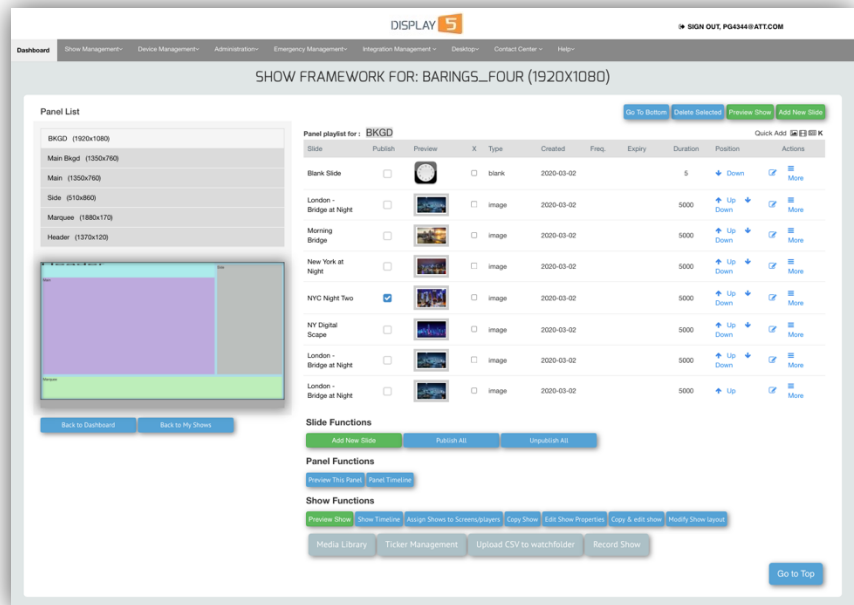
DISPLAY 5

SIGN OUT, PG4344@ATT.COM

Dashboard Show Management Device Management Administration Emergency Management Integration Management Desktop Contact Center Help

SHOW FRAMEWORK FOR: BARINGS_FOUR (1920X1080)

Panel List

BKGD (1920x1080)
Main Bkgd (1350x760)
Main (1350x760)
Side (510x860)
Marquee (1880x170)
Header (1370x120)

Main
Side
Marquee

Back to Dashboard
Back to My Shows

Go To Bottom Delete Selected Preview Show Add New Slide

Panel playlist for : BKGD

Quick Add

| Slide | Publish | Preview | X | Type | Created | Freq. | Expiry | Duration | Position | Actions |
|---|---|---|---|---|---|---|---|---|---|---|
| Blank Slide | | | | blank | 2020-03-02 | | | 5 | Down | More |
| London - Bridge at Night | | | | image | 2020-03-02 | | | 5000 | Up Down | More |
| Morning Bridge | | | | image | 2020-03-02 | | | 5000 | Up Down | More |
| New York at Night | | | | image | 2020-03-02 | | | 5000 | Up Down | More |
| NYC Night Two | ☑ | | | image | 2020-03-02 | | | 5000 | Up Down | More |
| NY Digital Scape | | | | image | 2020-03-02 | | | 5000 | Up Down | More |
| London - Bridge at Night | | | | image | 2020-03-02 | | | 5000 | Up Down | More |
| London - Bridge at Night | | | | image | 2020-03-02 | | | 5000 | Up | More |

Slide Functions

Add New Slide Publish All Unpublish All

Panel Functions

Preview This Panel Panel Timeline

Show Functions

Preview Show Show Timeline Assign Shows to Screens/players Copy Show Edit Show Properties Copy & edit show Modify Show layout

Media Library Ticker Management Upload CSV to watchfolder Record Show

Go to Top